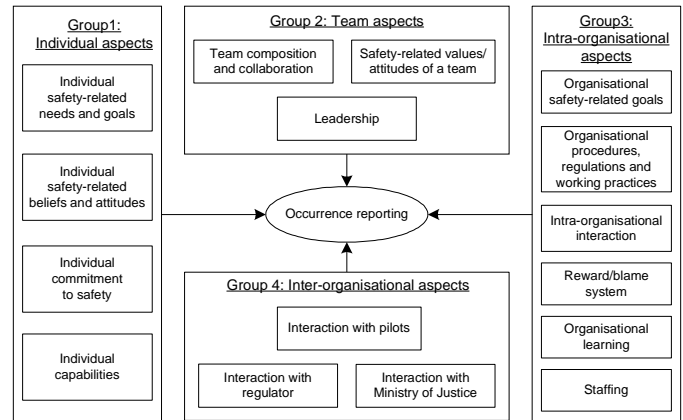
Group1: Individual aspects

Individual safety-related needs and goals

Individual safety-related beliefs and attitudes

Individual commitment to safety

Individual capabilities

Group 2: Team aspects

Team composition and collaboration

Safety-related values/ attitudes of a team

Leadership

Occurrence reporting

Group 4: Inter-organisational aspects

Interaction with pilots

Interaction with regulator

Interaction with Ministry of Justice

Group3: Intra-organisational aspects

Organisational safety-related goals

Organisational procedures, regulations and working practices

Intra-organisational interaction

Reward/blame system

Organisational learning

Staffing